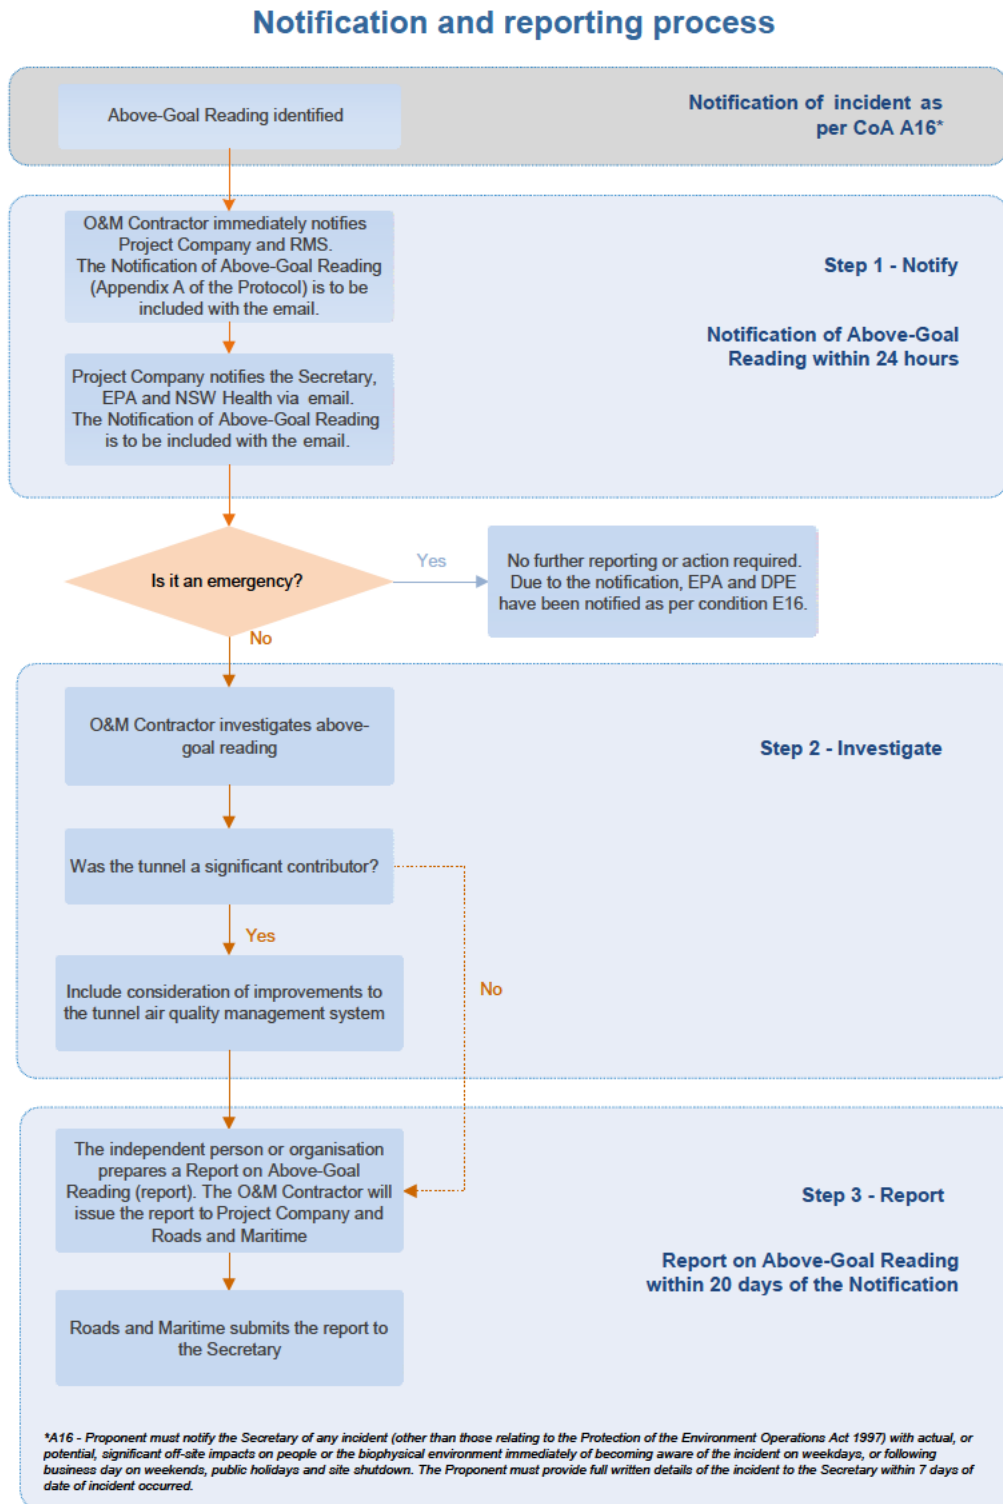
Notification and reporting process

Above-Goal Reading identified

Notification of incident as per CoA A16*

O&M Contractor immediately notifies Project Company and RMS. The Notification of Above-Goal Reading (Appendix A of the Protocol) is to be included with the email.

Step 1 - Notify

Notification of Above-Goal Reading within 24 hours

Project Company notifies the Secretary, EPA and NSW Health via email. The Notification of Above-Goal Reading is to be included with the email.

Is it an emergency?

Yes

No further reporting or action required. Due to the notification, EPA and DPE have been notified as per condition E16.

No

O&M Contractor investigates above-goal reading

Step 2 - Investigate

Was the tunnel a significant contributor?

Yes

No

Include consideration of improvements to the tunnel air quality management system

The independent person or organisation prepares a Report on Above-Goal Reading (report). The O&M Contractor will issue the report to Project Company and Roads and Maritime

Step 3 - Report

Report on Above-Goal Reading within 20 days of the Notification

Roads and Maritime submits the report to the Secretary

*A16 - Proponent must notify the Secretary of any incident (other than those relating to the Protection of the Environment Operations Act 1997) with actual, or potential, significant off-site impacts on people or the biophysical environment immediately of becoming aware of the incident on weekdays, or following business day on weekends, public holidays and site shutdown. The Proponent must provide full written details of the incident to the Secretary within 7 days of date of incident occurred.